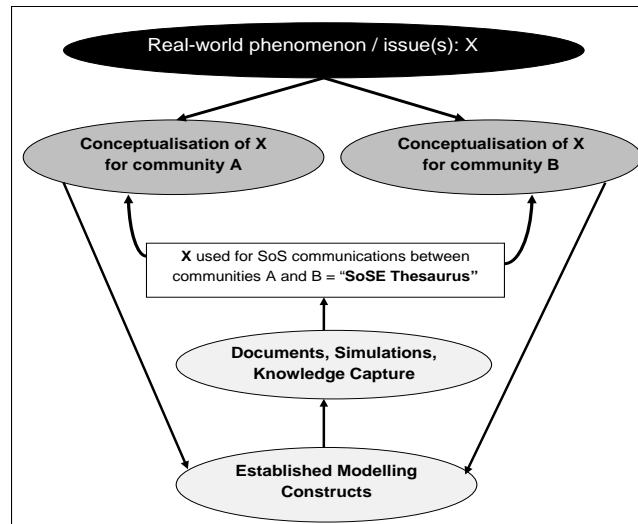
Real-world phenomenon / issue(s): X

Conceptualisation of X for community A

Conceptualisation of X for community B

X used for SoS communications between communities A and B = "SoSE Thesaurus"

Documents, Simulations, Knowledge Capture

Established Modelling Constructs